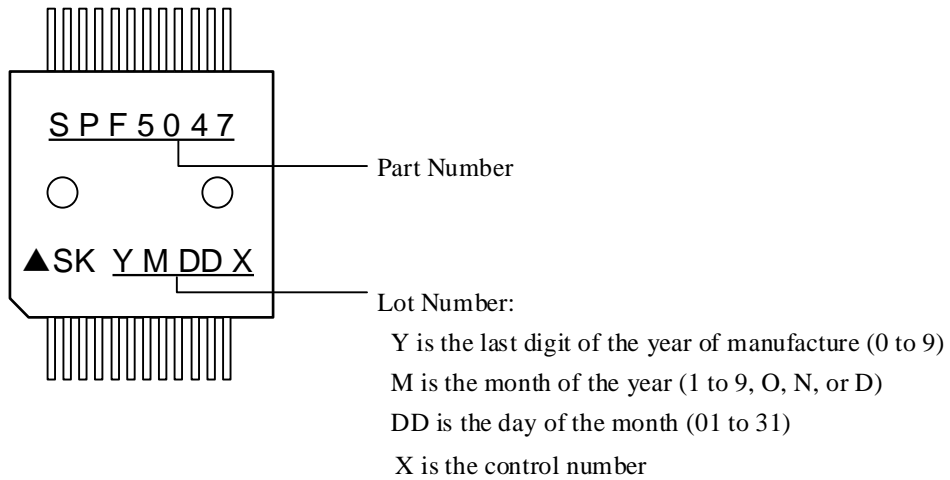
SPF5047

Part Number

▲SK YMDDX

Lot Number:
Y is the last digit of the year of manufacture (0 to 9)
M is the month of the year (1 to 9, O, N, or D)
DD is the day of the month (01 to 31)
X is the control number